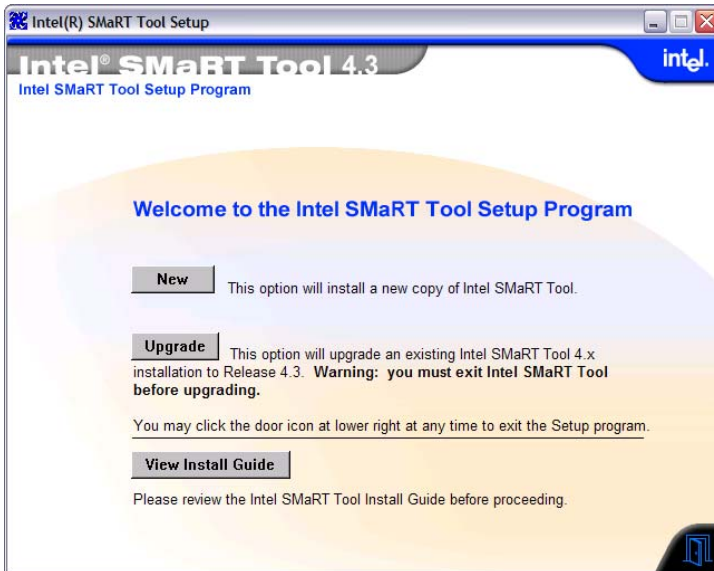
Intel(R) SMaRT Tool Setup

Intel® SMaRT Tool 4.3

intel.

Intel SMaRT Tool Setup Program

Welcome to the Intel SMaRT Tool Setup Program

New This option will install a new copy of Intel SMaRT Tool.

Upgrade This option will upgrade an existing Intel SMaRT Tool 4.x installation to Release 4.3. **Warning: you must exit Intel SMaRT Tool before upgrading.**

You may click the door icon at lower right at any time to exit the Setup program.

View Install Guide

Please review the Intel SMaRT Tool Install Guide before proceeding.